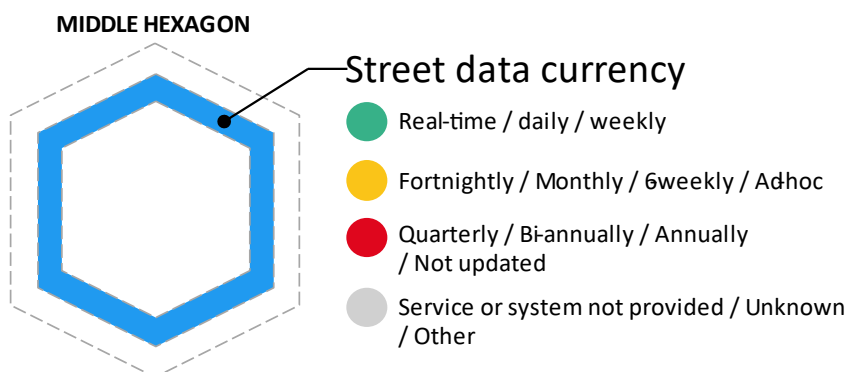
MIDDLE HEXAGON

Street data currency

Real-time / daily / weekly

Fortnightly / Monthly / 6weekly / Adhoc

Quarterly / Bi-annually / Annually / Not updated

Service or system not provided / Unknown / Other